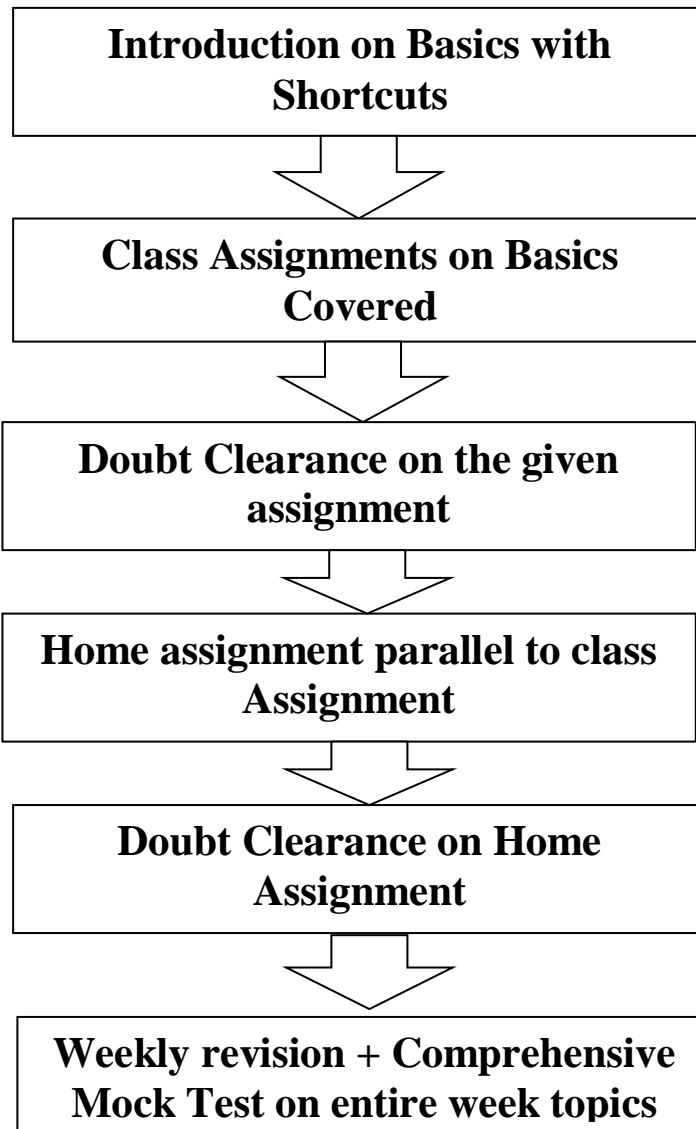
Introduction on Basics with Shortcuts

Class Assignments on Basics Covered

Doubt Clearance on the given assignment

Home assignment parallel to class Assignment

Doubt Clearance on Home Assignment

Weekly revision + Comprehensive Mock Test on entire week topics